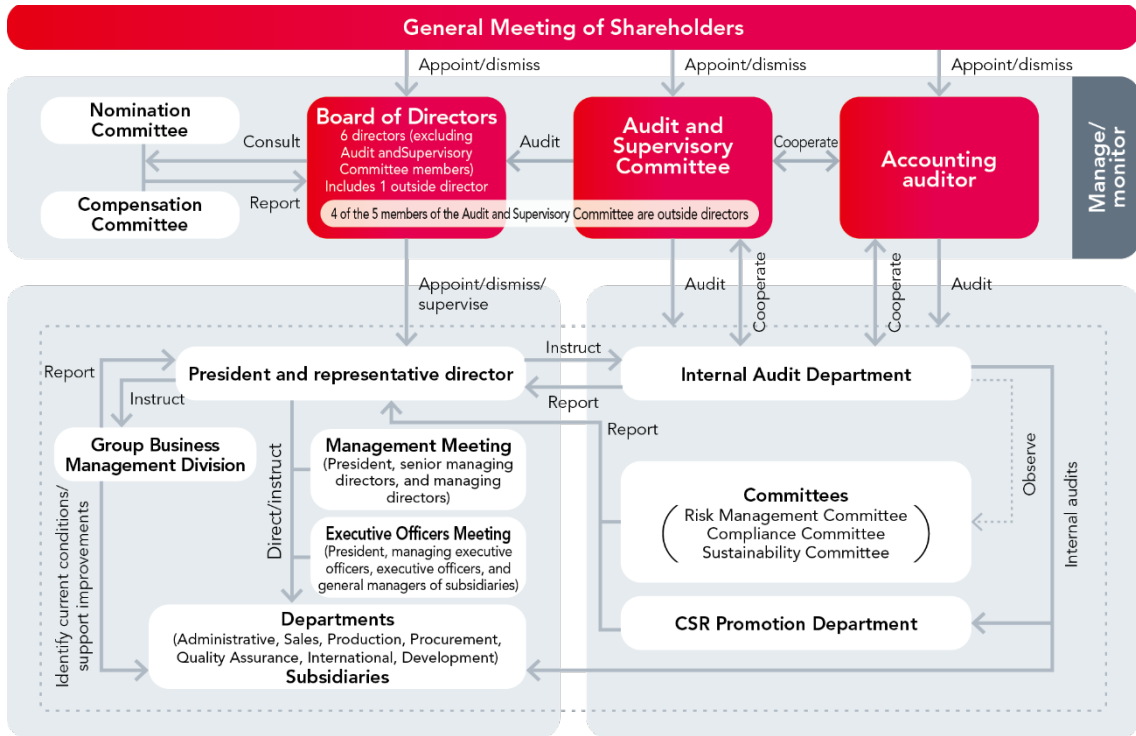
General Meeting of Shareholders

Appoint/dismiss
Appoint/dismiss
Appoint/dismiss

Nomination Committee

Consult

Report

Compensation Committee

Board of Directors
6 directors (excluding Audit andSupervisory Committee members)
Includes 1 outside director

Audit

Audit and Supervisory Committee

Cooperate

Accounting auditor

Manage/monitor

4 of the 5 members of the Audit and Supervisory Committee are outside directors

Appoint/dismiss/supervise

Audit

Cooperate

Cooperate

Audit

Report

Instruct

President and representative director

Instruct

Report

Internal Audit Department

Report

Group Business Management Division

Direct/instruct

Management Meeting
(President, senior managing directors, and managing directors)

Executive Officers Meeting
(President, managing executive officers, executive officers, and general managers of subsidiaries)

Observe

Committees
Risk Management Committee
Compliance Committee
Sustainability Committee

Internal audits

Identify current conditions/support improvements

Departments
(Administrative, Sales, Production, Procurement, Quality Assurance, International, Development)
Subsidiaries

CSR Promotion Department